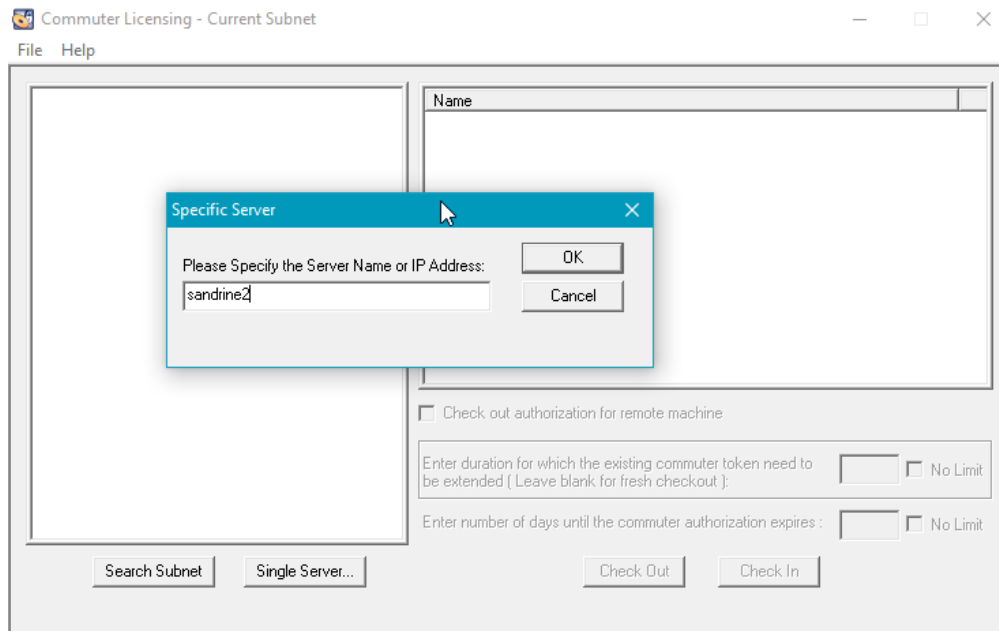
Commuter Licensing - Current Subnet

File Help

Name

Specific Server

Please Specify the Server Name or IP Address:

sandrine2

OK

Cancel

Check out authorization for remote machine

Enter duration for which the existing commuter token need to be extended ( Leave blank for fresh checkout ):

No Limit

Enter number of days until the commuter authorization expires :

No Limit

Search Subnet

Single Server...

Check Out

Check In